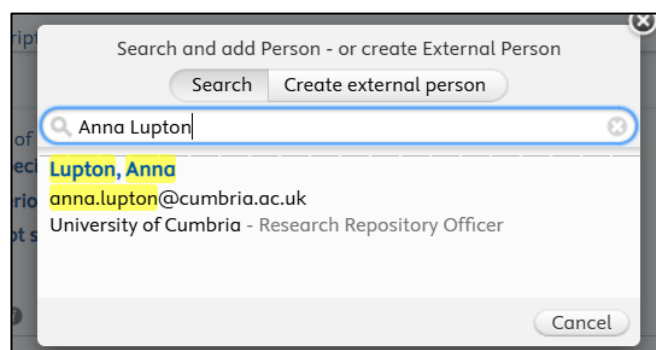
ripl
of
eci
rio
ot s

Search and add Person - or create External Person

Search
Create external person

Anna Lupton

Lupton, Anna
anna.lupton@cumbria.ac.uk
University of Cumbria - Research Repository Officer

Cancel